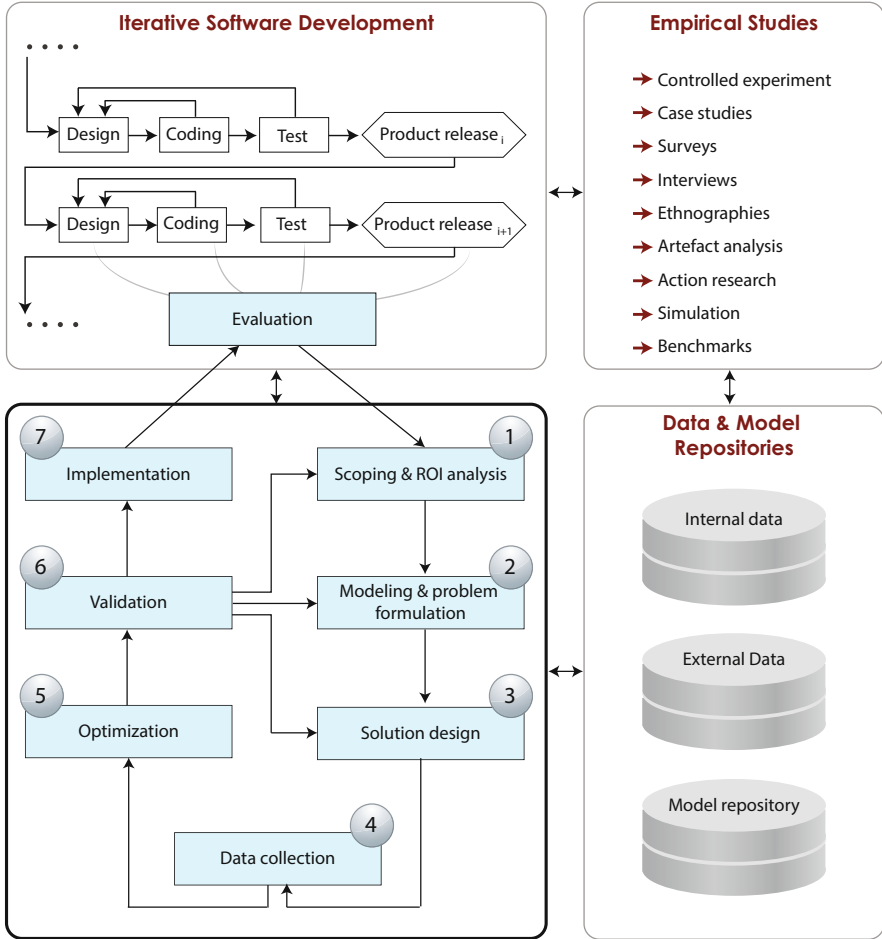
Iterative Software Development

....

Design
Coding
Test
Product release $_{i}$

Design
Coding
Test
Product release $_{i+1}$

....

Evaluation

Empirical Studies

Controlled experiment
Case studies
Surveys
Interviews
Ethnographies
Artefact analysis
Action research
Simulation
Benchmarks

7
Implementation

1
Scoping & ROI analysis

6
Validation

2
Modeling & problem formulation

5
Optimization

3
Solution design

4
Data collection

Data & Model Repositories

Internal data

External Data

Model repository